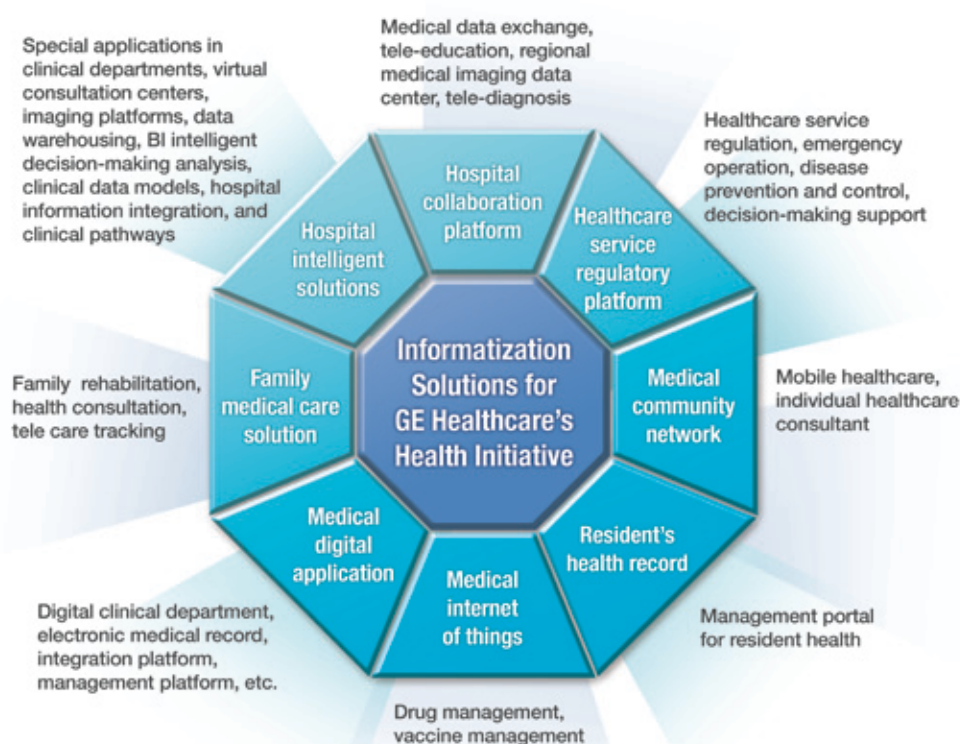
Special applications in clinical departments, virtual consultation centers, imaging platforms, data warehousing, BI intelligent decision-making analysis, clinical data models, hospital information integration, and clinical pathways

Medical data exchange, tele-education, regional medical imaging data center, tele-diagnosis

Healthcare service regulation, emergency operation, disease prevention and control, decision-making support

Hospital intelligent solutions

Hospital collaboration platform

Healthcare service regulatory platform

Informatization Solutions for GE Healthcare's Health Initiative

Family rehabilitation, health consultation, tele care tracking

Family medical care solution

Medical community network

Mobile healthcare, individual healthcare consultant

Medical digital application

Medical internet of things

Resident's health record

Digital clinical department, electronic medical record, integration platform, management platform, etc.

Management portal for resident health

Drug management, vaccine management